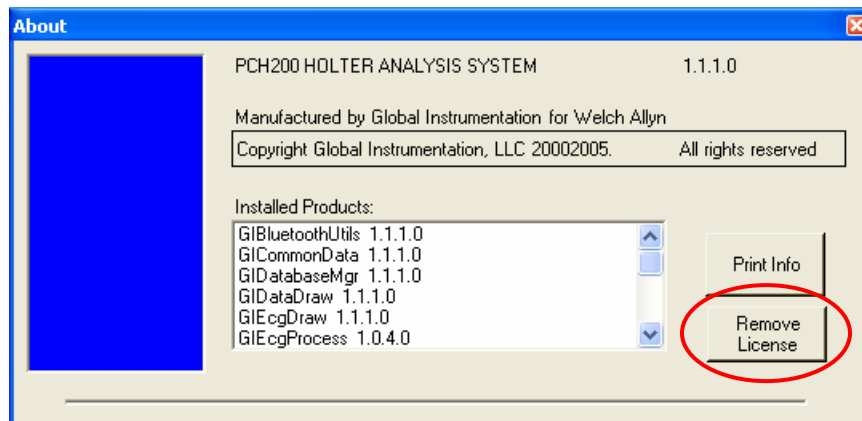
About

PCH200 HOLTER ANALYSIS SYSTEM 1.1.1.0

Manufactured by Global Instrumentation for Welch Allyn

Copyright Global Instrumentation, LLC 20002005. All rights reserved

Installed Products:
GIBluetoothUtils 1.1.1.0
GICommonData 1.1.1.0
GIDatabaseMgr 1.1.1.0
GIDataDraw 1.1.1.0
GIEcgDraw 1.1.1.0
GIEcgProcess 1.0.4.0

Print Info

Remove License